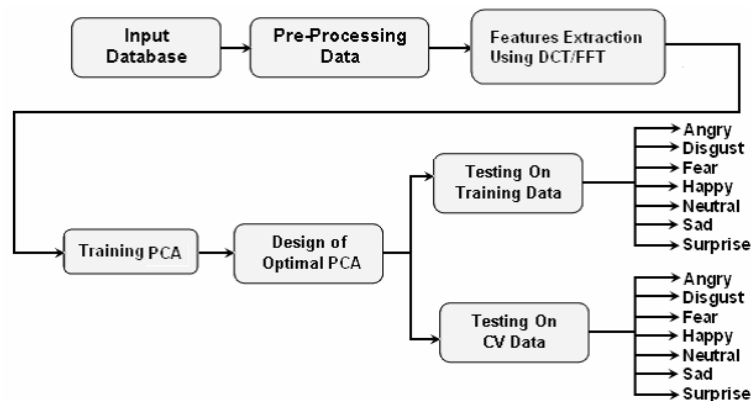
Input Database

Pre-Processing Data

Features Extraction Using DCT/FFT

Training PCA

Design of Optimal PCA

Testing On Training Data

Angry
Disgust
Fear
Happy
Neutral
Sad
Surprise

Testing On CV Data

Angry
Disgust
Fear
Happy
Neutral
Sad
Surprise